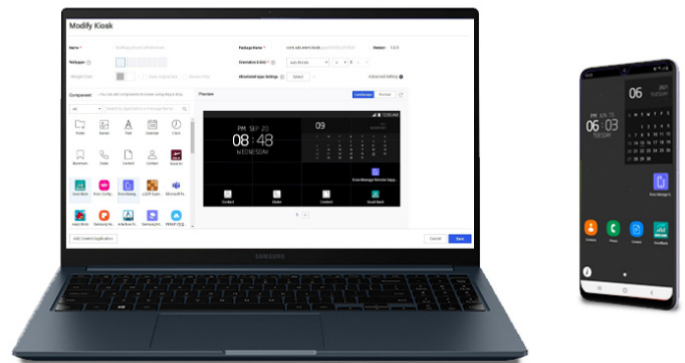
Modify Kiosk

Name *

Package Name *

Version

Wallpaper

Orientation & Grid *

Advanced Apps Settings

Select

Advanced Settings

Component

Preview

PM SEP 20
08:48
WEDNESDAY

09

Contact

Camera

Contact

Email

Add Custom Application

Cancel

Save

SAMSUNG

06
06 13

Contacts

Phone

Camera